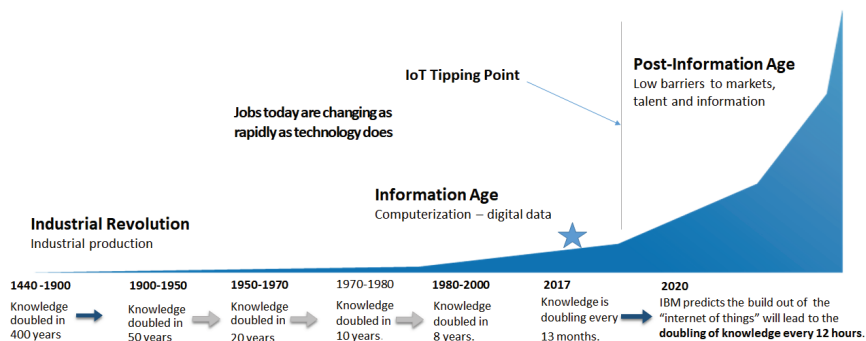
Post-Information Age
Low barriers to markets, talent and information

IoT Tipping Point

Jobs today are changing as rapidly as technology does

Information Age
Computerization – digital data

Industrial Revolution
Industrial production

1440 -1900
Knowledge doubled in 400 years

1900-1950
Knowledge doubled in 50 years

1950-1970
Knowledge doubled in 20 years

1970-1980
Knowledge doubled in 10 years.

1980-2000
Knowledge doubled in 8 years.

2017
Knowledge is doubling every 13 months.

2020
IBM predicts the build out of the "internet of things" will lead to the **doubling of knowledge every 12 hours.**